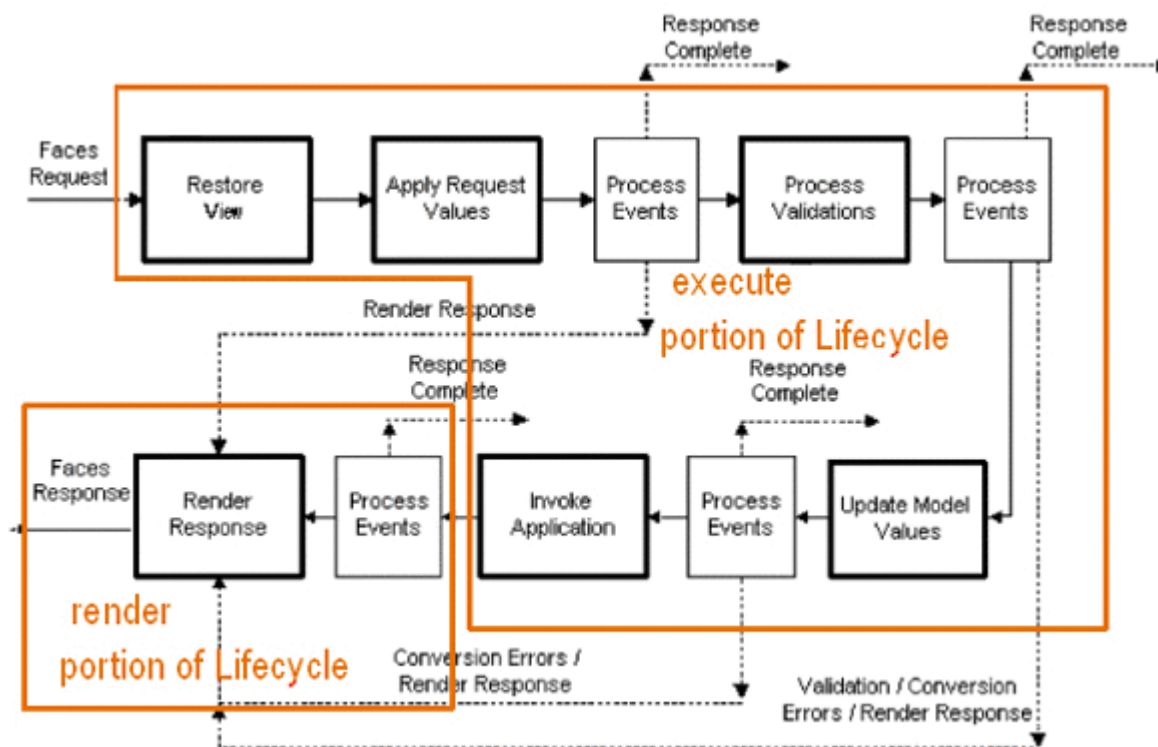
Response Complete

Response Complete

Faces Request

Restore View

Apply Request Values

Process Events

Process Validations

Process Events

execute portion of Lifecycle

Render Response

Response Complete

Response Complete

Faces Response

Render Response

Process Events

Invoke Application

Process Events

Update Model Values

render portion of Lifecycle

Conversion Errors / Render Response

Validation / Conversion Errors / Render Response